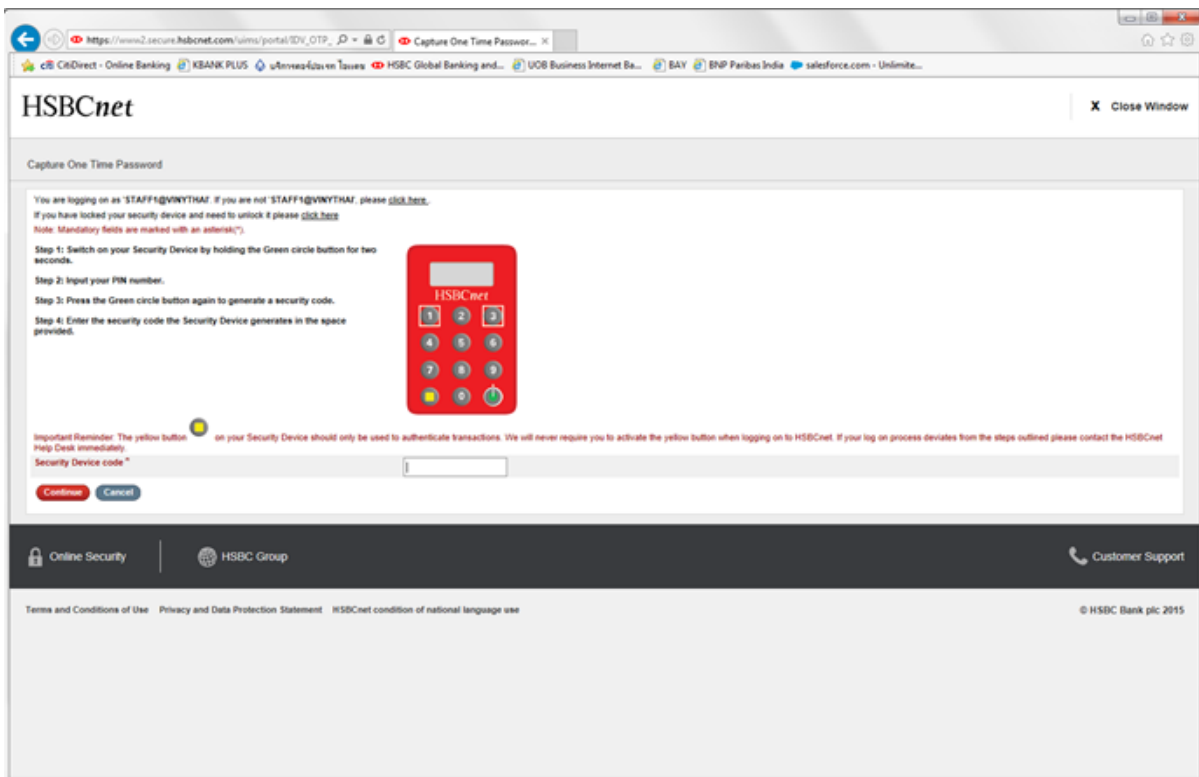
https://www2.secure.hsbcnet.com/uims/portal/IDV_OTP_

Capture One Time Passwor...

CitiDirect - Online Banking KBANK PLUS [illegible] HSBC Global Banking and... UOB Business Internet Ba... BAY BNP Paribas India salesforce.com - Unlimite...

HSBCnet

X Close Window

Capture One Time Password

You are logging on as 'STAFF1@VINYTHAI'. If you are not 'STAFF1@VINYTHAI', please click here.

If you have locked your security device and need to unlock it please click here

Note: Mandatory fields are marked with an asterisk(*).

Step 1: Switch on your Security Device by holding the Green circle button for two seconds.

Step 2: Input your PIN number.

Step 3: Press the Green circle button again to generate a security code.

Step 4: Enter the security code the Security Device generates in the space provided.

HSBCnet

1 2 3
4 5 6
7 8 9
0

Important Reminder: The yellow button on your Security Device should only be used to authenticate transactions. We will never require you to activate the yellow button when logging on to HSBCnet. If your log on process deviates from the steps outlined please contact the HSBCnet Help Desk immediately.

Security Device code*

Continue Cancel

Online Security HSBC Group Customer Support

Terms and Conditions of Use Privacy and Data Protection Statement HSBCnet condition of national language use

© HSBC Bank plc 2015